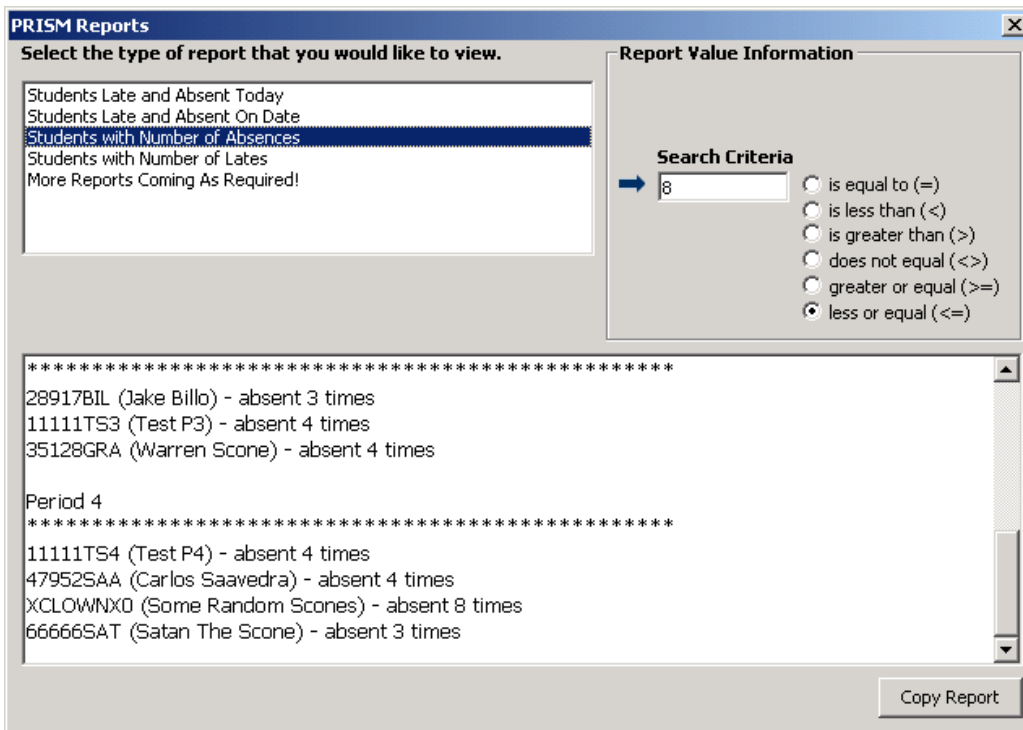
PRISM Reports

Select the type of report that you would like to view.

Students Late and Absent Today
Students Late and Absent On Date
Students with Number of Absences
Students with Number of Lates
More Reports Coming As Required!

Report Value Information

Search Criteria

8

is equal to (=)
is less than (<)
is greater than (>)
does not equal (<>)
greater or equal (>=)
less or equal (<=)

**********************************************
28917BIL (Jake Billo) - absent 3 times
11111TS3 (Test P3) - absent 4 times
35128GRA (Warren Scone) - absent 4 times

Period 4
**********************************************
11111TS4 (Test P4) - absent 4 times
47952SAA (Carlos Saavedra) - absent 4 times
XCLOWNX0 (Some Random Scones) - absent 8 times
66666SAT (Satan The Scone) - absent 3 times

Copy Report